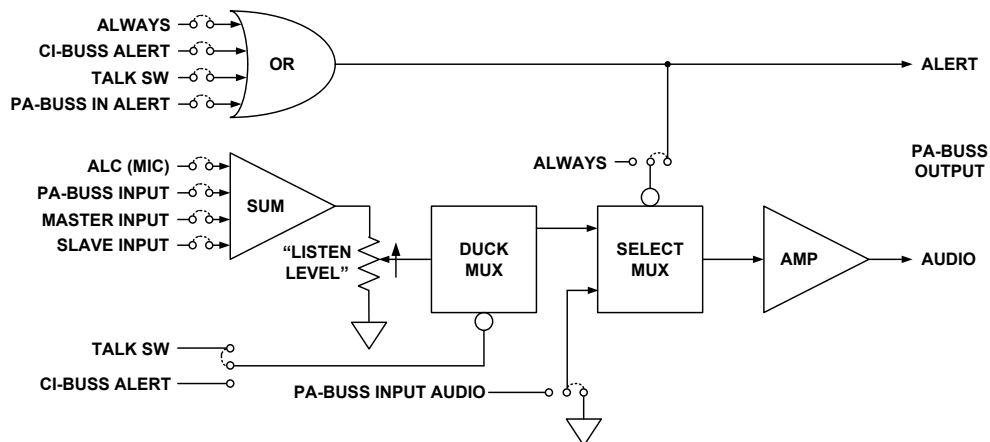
ALWAYS
CI-BUSS ALERT
TALK SW
PA-BUSS IN ALERT
OR
ALERT
ALC (MIC)
PA-BUSS INPUT
MASTER INPUT
SLAVE INPUT
SUM
ALWAYS
PA-BUSS OUTPUT
"LISTEN LEVEL"
DUCK MUX
SELECT MUX
AMP
AUDIO
TALK SW
CI-BUSS ALERT
PA-BUSS INPUT AUDIO